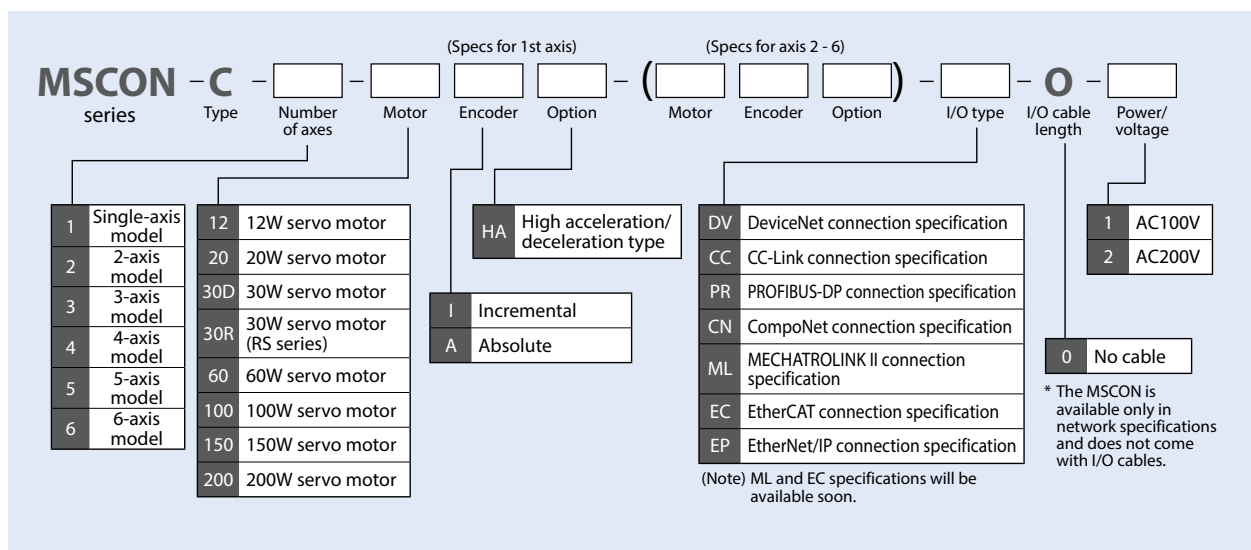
(Specs for 1st axis) (Specs for axis 2 - 6)

MSCON series – C – [ ] – [ ] [ ] [ ] – ( [ ] [ ] [ ] ) – [ ] – O – [ ]

Type | Number of axes | Motor | Encoder | Option | Motor | Encoder | Option | I/O type | I/O cable length | Power/ voltage

| | |
|---|---|
| 1 | Single-axis model |
| 2 | 2-axis model |
| 3 | 3-axis model |
| 4 | 4-axis model |
| 5 | 5-axis model |
| 6 | 6-axis model |

| | |
|---|---|
| 12 | 12W servo motor |
| 20 | 20W servo motor |
| 30D | 30W servo motor |
| 30R | 30W servo motor (RS series) |
| 60 | 60W servo motor |
| 100 | 100W servo motor |
| 150 | 150W servo motor |
| 200 | 200W servo motor |

| | |
|---|---|
| HA | High acceleration/ deceleration type |

| | |
|---|---|
| I | Incremental |
| A | Absolute |

| | |
|---|---|
| DV | DeviceNet connection specification |
| CC | CC-Link connection specification |
| PR | PROFIBUS-DP connection specification |
| CN | CompoNet connection specification |
| ML | MECHATROLINK II connection specification |
| EC | EtherCAT connection specification |
| EP | EtherNet/IP connection specification |

(Note) ML and EC specifications will be available soon.

| | |
|---|---|
| 0 | No cable |

* The MSCON is available only in network specifications and does not come with I/O cables.

| | |
|---|---|
| 1 | AC100V |
| 2 | AC200V |